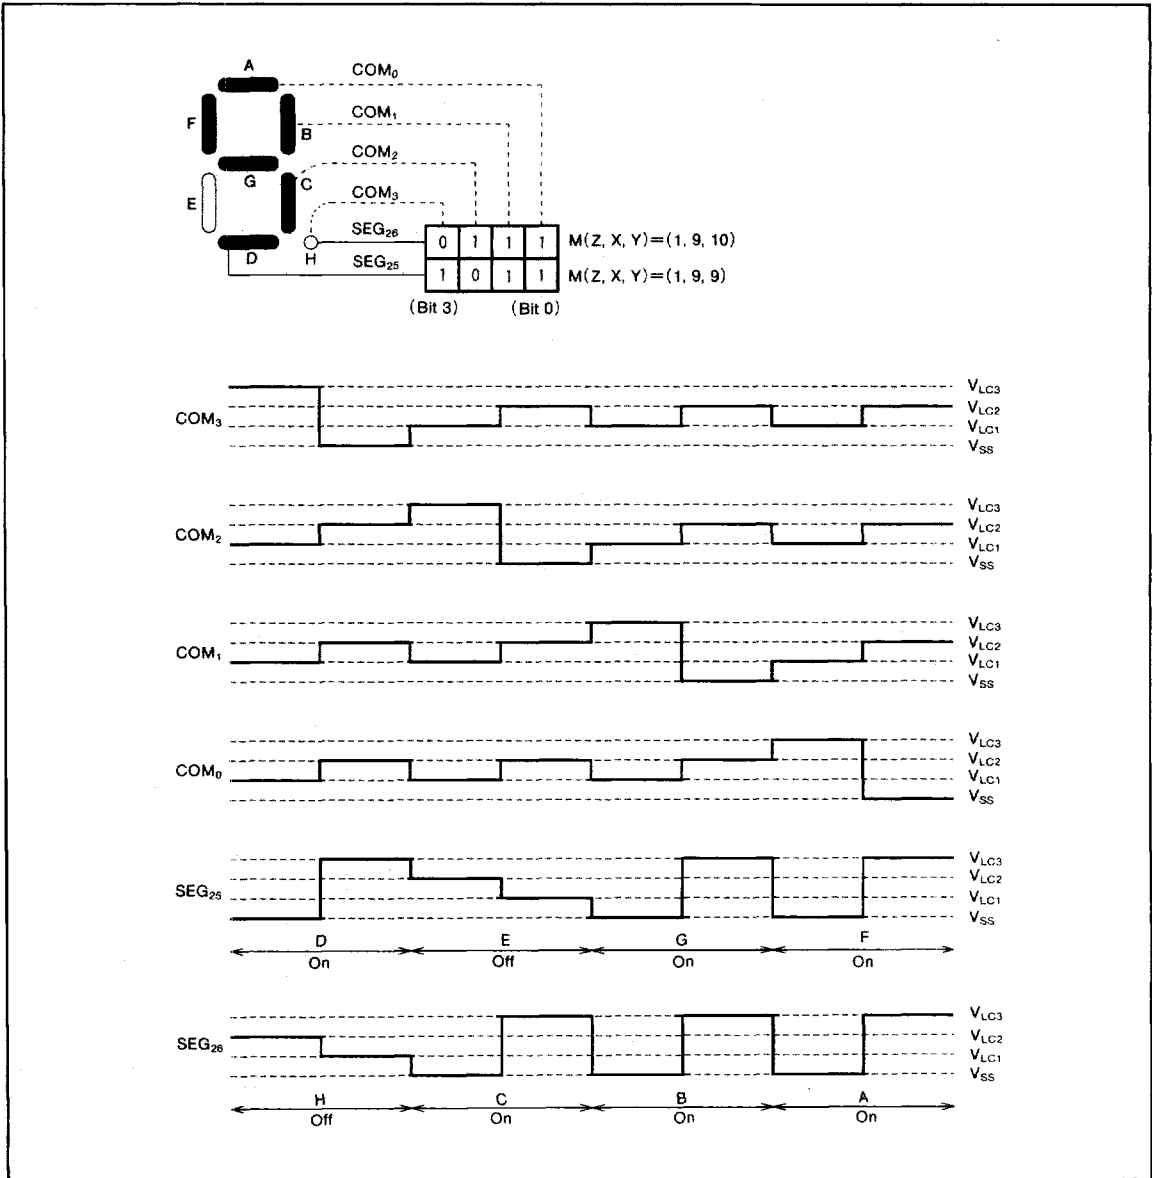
A

F

B

G

C

E

D

H

$COM_0$

$COM_1$

$COM_2$

$COM_3$

$SEG_{26}$

$SEG_{25}$

| 0 | 1 | 1 | 1 |
|---|---|---|---|
| 1 | 0 | 1 | 1 |

M(Z, X, Y)=(1, 9, 10)

M(Z, X, Y)=(1, 9, 9)

(Bit 3) (Bit 0)

$COM_3$

$V_{LC3}$
$V_{LC2}$
$V_{LC1}$
$V_{SS}$

$COM_2$

$V_{LC3}$
$V_{LC2}$
$V_{LC1}$
$V_{SS}$

$COM_1$

$V_{LC3}$
$V_{LC2}$
$V_{LC1}$
$V_{SS}$

$COM_0$

$V_{LC3}$
$V_{LC2}$
$V_{LC1}$
$V_{SS}$

$SEG_{25}$

$V_{LC3}$
$V_{LC2}$
$V_{LC1}$
$V_{SS}$

D On E Off G On F On

$SEG_{26}$

$V_{LC3}$
$V_{LC2}$
$V_{LC1}$
$V_{SS}$

H Off C On B On A On